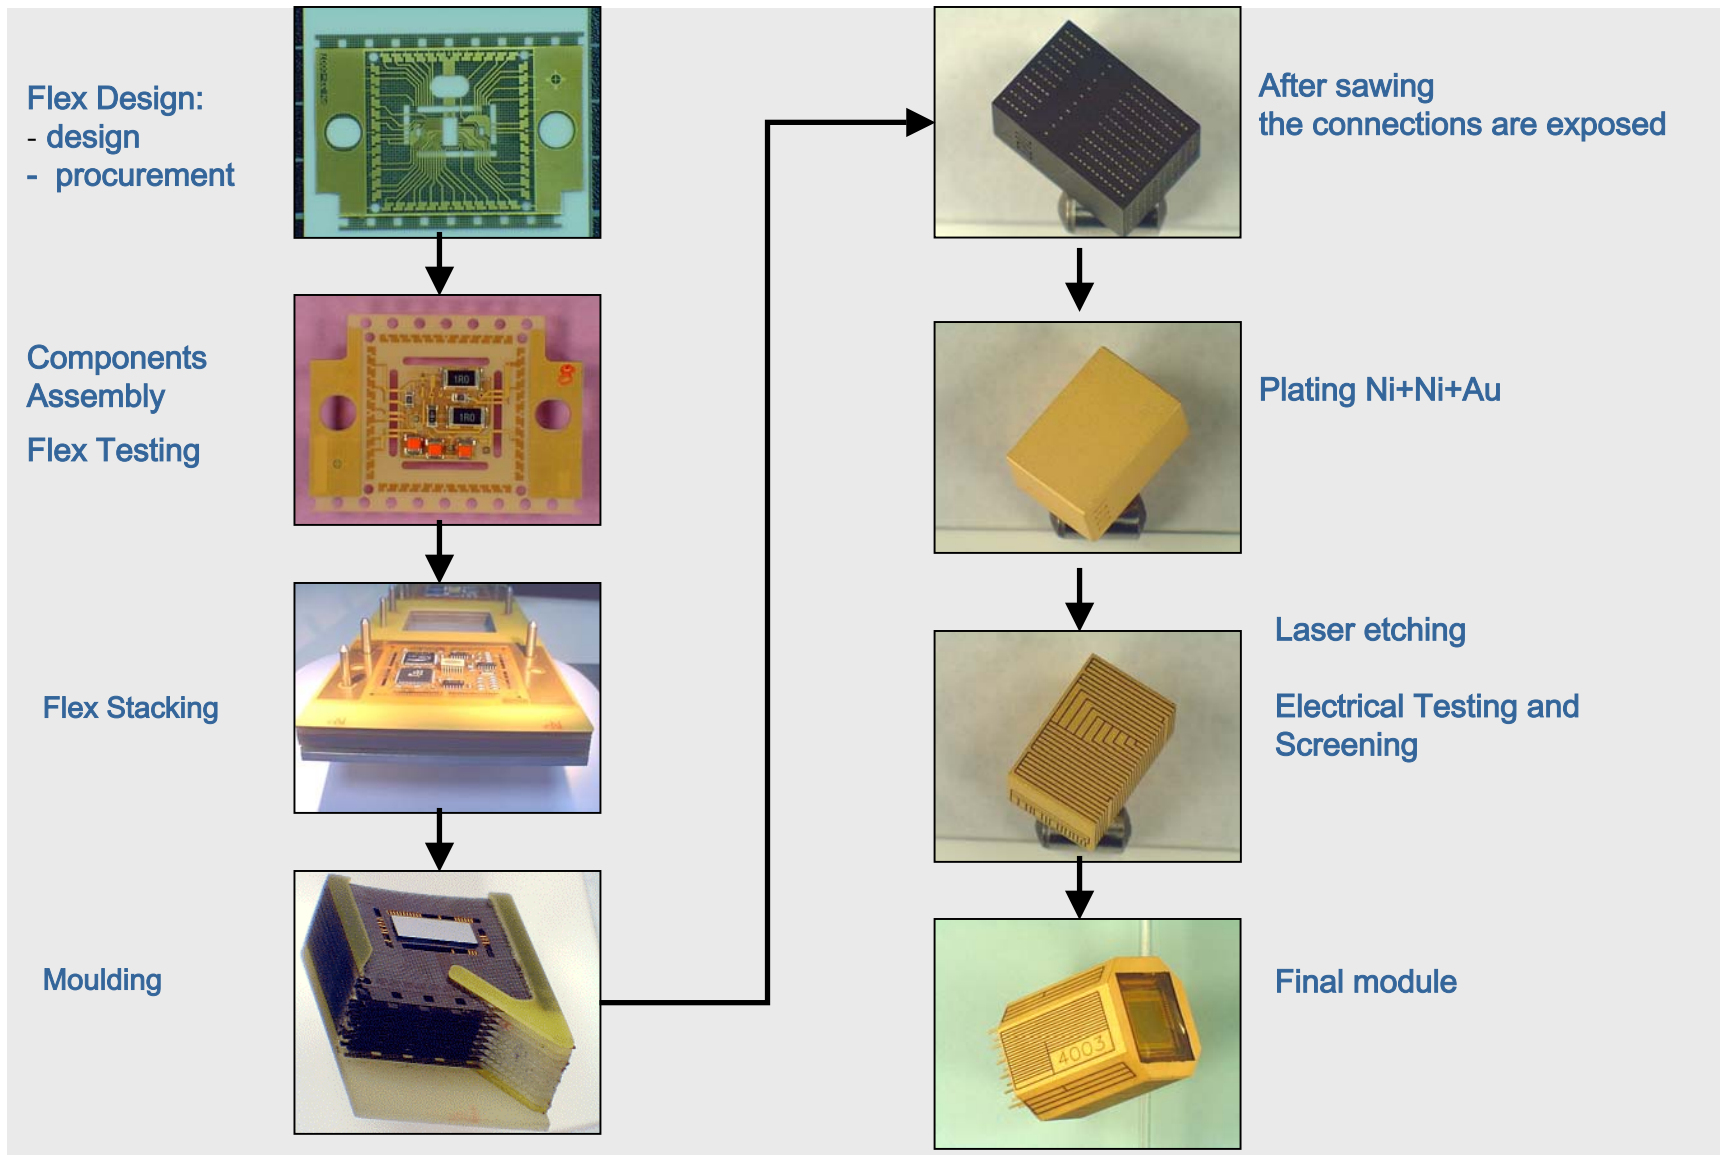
Flex Design:
- design
- procurement

Components Assembly

Flex Testing

Flex Stacking

Moulding

After sawing
the connections are exposed

Plating Ni+Ni+Au

Laser etching

Electrical Testing and Screening

Final module

1R0

1R0

4003